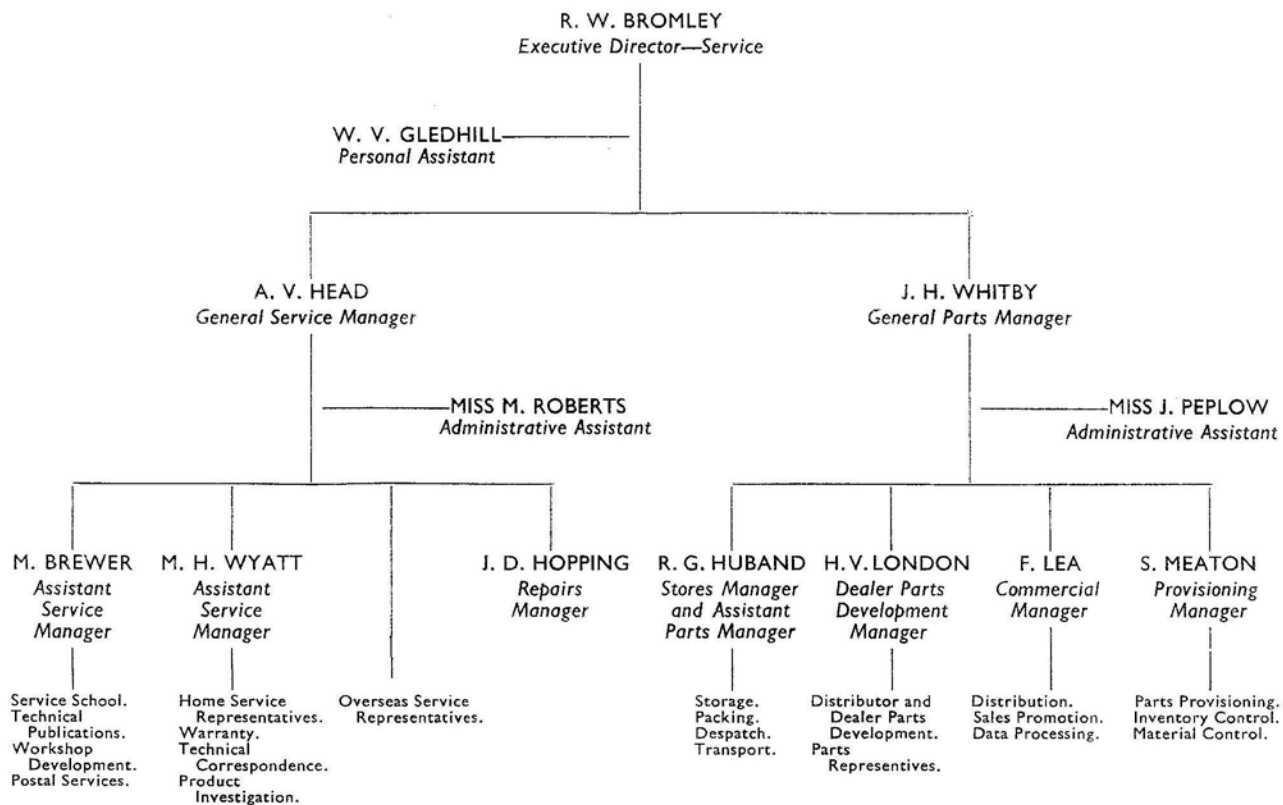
R. W. BROMLEY
Executive Director—Service

W. V. GLEDHILL
Personal Assistant

A. V. HEAD
General Service Manager

MISS M. ROBERTS
Administrative Assistant

J. H. WHITBY
General Parts Manager

MISS J. PEPLOW
Administrative Assistant

M. BREWER
Assistant Service Manager

Service School. Technical Publications. Workshop Development. Postal Services.

M. H. WYATT
Assistant Service Manager

Home Service Representatives. Warranty. Technical Correspondence. Product Investigation.

Overseas Service Representatives.

J. D. HOPPING
Repairs Manager

R. G. HUBAND
Stores Manager and Assistant Parts Manager

Storage. Packing. Despatch. Transport.

H. V. LONDON
Dealer Parts Development Manager

Distributor and Dealer Parts Development. Parts Representives.

F. LEA
Commercial Manager

Distribution. Sales Promotion. Data Processing.

S. MEATON
Provisioning Manager

Parts Provisioning. Inventory Control. Material Control.